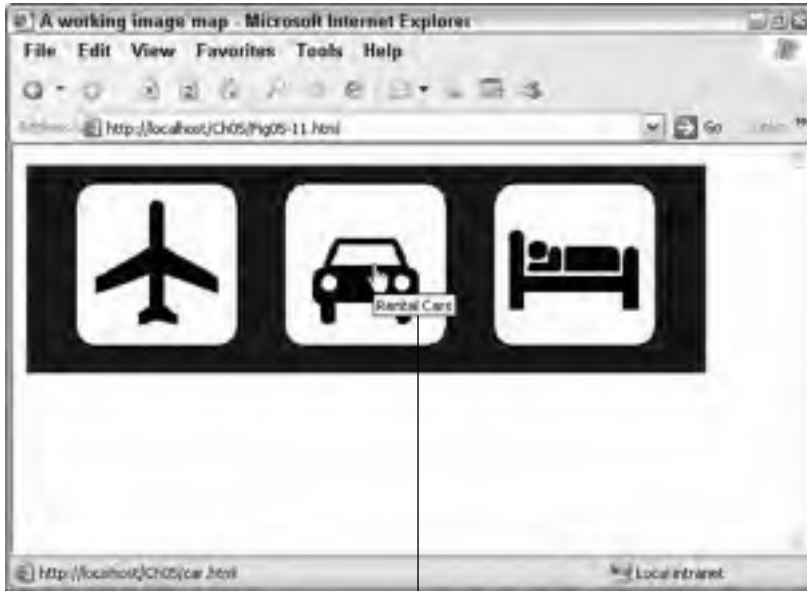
A working image map - Microsoft Internet Explorer

File Edit View Favorites Tools Help

Address http://localhost/Ch05/Fig05-11.html

Go Links

Rental Cars

http://localhost/Ch05/car.html

Local intranet